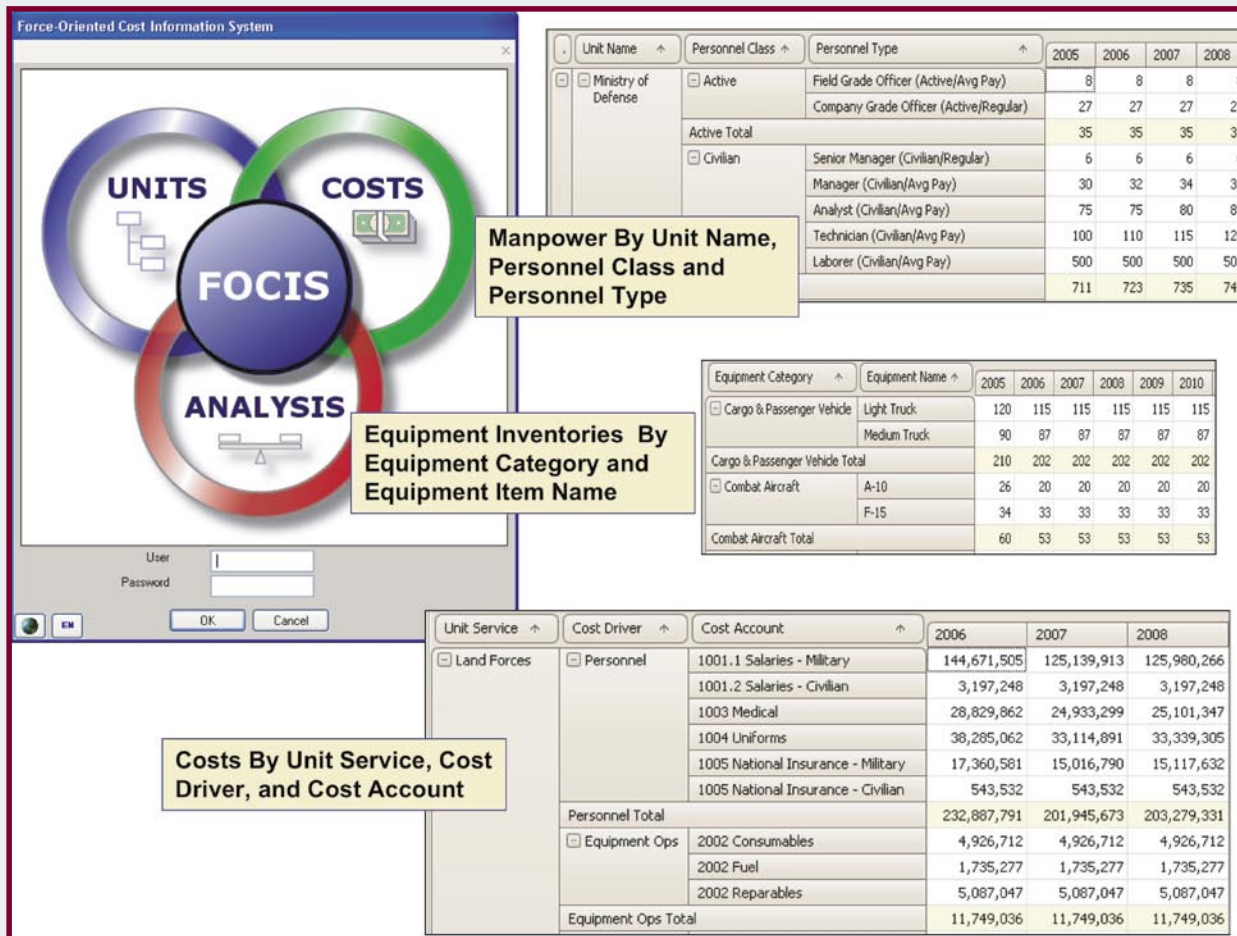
Force-Oriented Cost Information System

UNITS
COSTS
FOCIS
ANALYSIS

User
Password
OK
Cancel
EN

| Unit Name | Personnel Class | Personnel Type | 2005 | 2006 | 2007 | 2008 |
|---|---|---|---|---|---|---|
| Ministry of Defense | Active | Field Grade Officer (Active/Avg Pay) | 8 | 8 | 8 | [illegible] |
| | | Company Grade Officer (Active/Regular) | 27 | 27 | 27 | 2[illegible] |
| | Active Total | | 35 | 35 | 35 | 3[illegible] |
| | Civilian | Senior Manager (Civilian/Regular) | 6 | 6 | 6 | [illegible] |
| | | Manager (Civilian/Avg Pay) | 30 | 32 | 34 | 3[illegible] |
| | | Analyst (Civilian/Avg Pay) | 75 | 75 | 80 | 8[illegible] |
| | | Technician (Civilian/Avg Pay) | 100 | 110 | 115 | 12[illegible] |
| | | Laborer (Civilian/Avg Pay) | 500 | 500 | 500 | 50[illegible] |
| | | | 711 | 723 | 735 | 74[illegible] |

Manpower By Unit Name, Personnel Class and Personnel Type

| Equipment Category | Equipment Name | 2005 | 2006 | 2007 | 2008 | 2009 | 2010 |
|---|---|---|---|---|---|---|---|
| Cargo & Passenger Vehicle | Light Truck | 120 | 115 | 115 | 115 | 115 | 115 |
| | Medium Truck | 90 | 87 | 87 | 87 | 87 | 87 |
| Cargo & Passenger Vehicle Total | | 210 | 202 | 202 | 202 | 202 | 202 |
| Combat Aircraft | A-10 | 26 | 20 | 20 | 20 | 20 | 20 |
| | F-15 | 34 | 33 | 33 | 33 | 33 | 33 |
| Combat Aircraft Total | | 60 | 53 | 53 | 53 | 53 | 53 |

Equipment Inventories By Equipment Category and Equipment Item Name

| Unit Service | Cost Driver | Cost Account | 2006 | 2007 | 2008 |
|---|---|---|---|---|---|
| Land Forces | Personnel | 1001.1 Salaries - Military | 144,671,505 | 125,139,913 | 125,980,266 |
| | | 1001.2 Salaries - Civilian | 3,197,248 | 3,197,248 | 3,197,248 |
| | | 1003 Medical | 28,829,862 | 24,933,299 | 25,101,347 |
| | | 1004 Uniforms | 38,285,062 | 33,114,891 | 33,339,305 |
| | | 1005 National Insurance - Military | 17,360,581 | 15,016,790 | 15,117,632 |
| | | 1005 National Insurance - Civilian | 543,532 | 543,532 | 543,532 |
| | Personnel Total | | 232,887,791 | 201,945,673 | 203,279,331 |
| | Equipment Ops | 2002 Consumables | 4,926,712 | 4,926,712 | 4,926,712 |
| | | 2002 Fuel | 1,735,277 | 1,735,277 | 1,735,277 |
| | | 2002 Reparables | 5,087,047 | 5,087,047 | 5,087,047 |
| | Equipment Ops Total | | 11,749,036 | 11,749,036 | 11,749,036 |

Costs By Unit Service, Cost Driver, and Cost Account